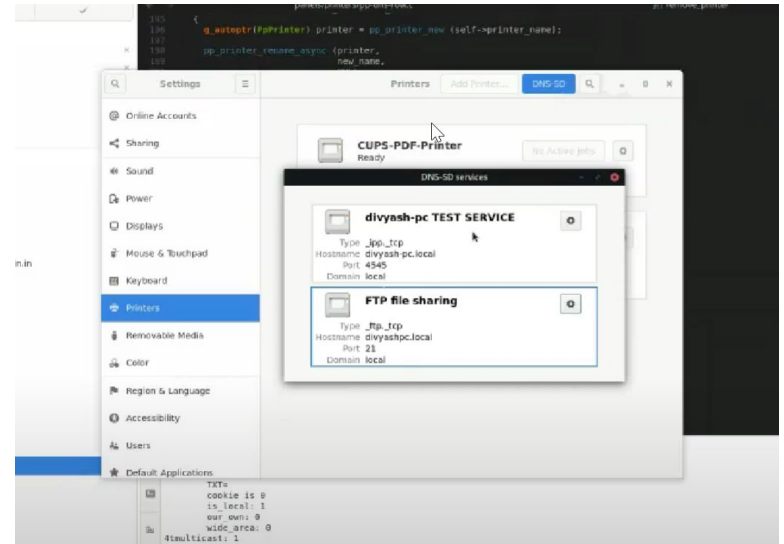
panels/printers/pp-dns-row.c
pp_remove_printer

195 {
196 g_autoptr(PpPrinter) printer = pp_printer_new (self->printer_name);
197
198 pp_printer_rename_async (printer,
199 new_name,

Settings

Printers
Add Printer...
DNS-SD

Online Accounts
Sharing
Sound
Power
Displays
Mouse & Touchpad
Keyboard
Printers
Removable Media
Color
Region & Language
Accessibility
Users
Default Applications

CUPS-PDF-Printer
Ready
No Active Jobs

DNS-SD services

divyash-pc TEST SERVICE
Type _ipp._tcp
Hostname divyash-pc.local
Port 4545
Domain local

FTP file sharing
Type _ftp._tcp
Hostname divyashpc.local
Port 21
Domain local

n.in

TXT=
cookie is 0
is_local: 1
our_own: 0
wide_area: 0
4tmulticast: 1